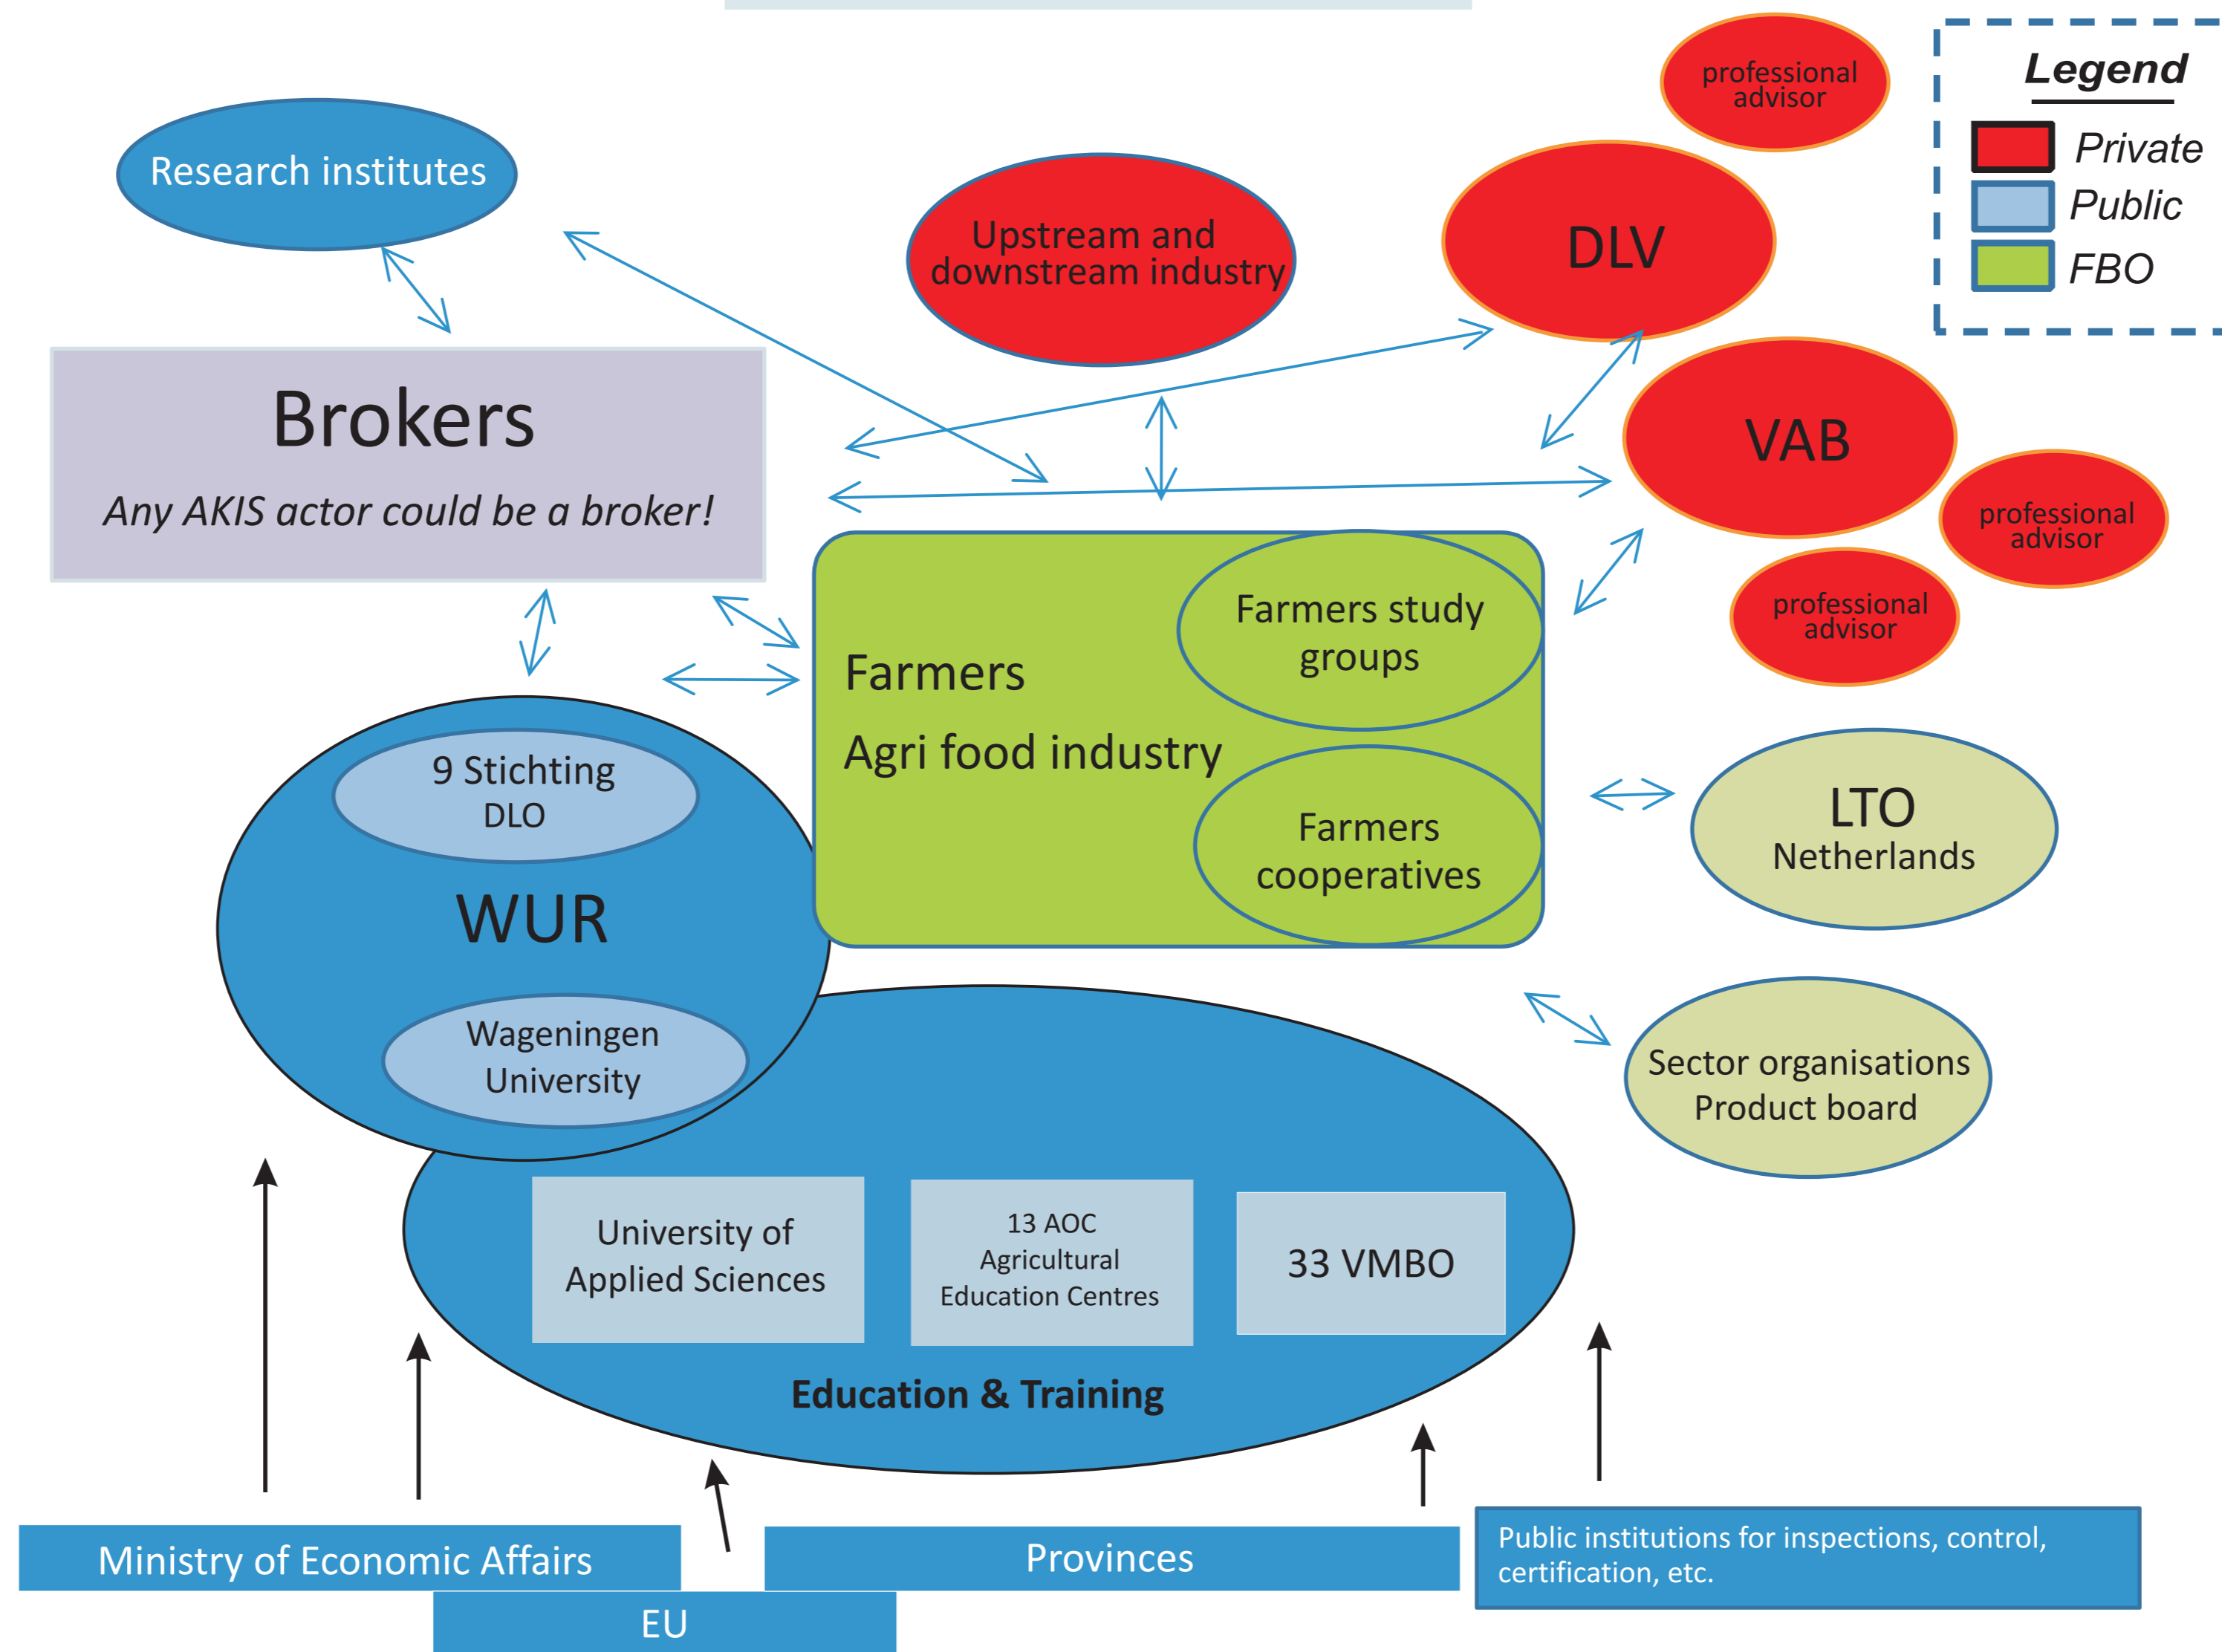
Legend
Private
Public
FBO

professional advisor

Research institutes

Upstream and downstream industry

DLV

VAB

professional advisor

professional advisor

Brokers
Any AKIS actor could be a broker!

Farmers
Agri food industry

Farmers study groups

Farmers cooperatives

LTO
Netherlands

9 Stichting
DLO

WUR

Wageningen University

Sector organisations
Product board

University of Applied Sciences

13 AOC
Agricultural
Education Centres

33 VMBO

Education & Training

Ministry of Economic Affairs

Provinces

Public institutions for inspections, control, certification, etc.

EU